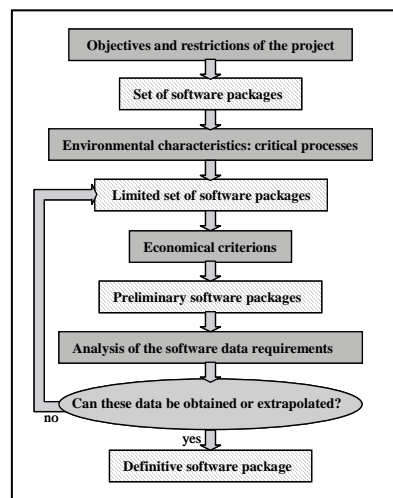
Objectives and restrictions of the project

Set of software packages

Environmental characteristics: critical processes

Limited set of software packages

Economical criterions

Preliminary software packages

Analysis of the software data requirements

Can these data be obtained or extrapolated?

no

yes

Definitive software package